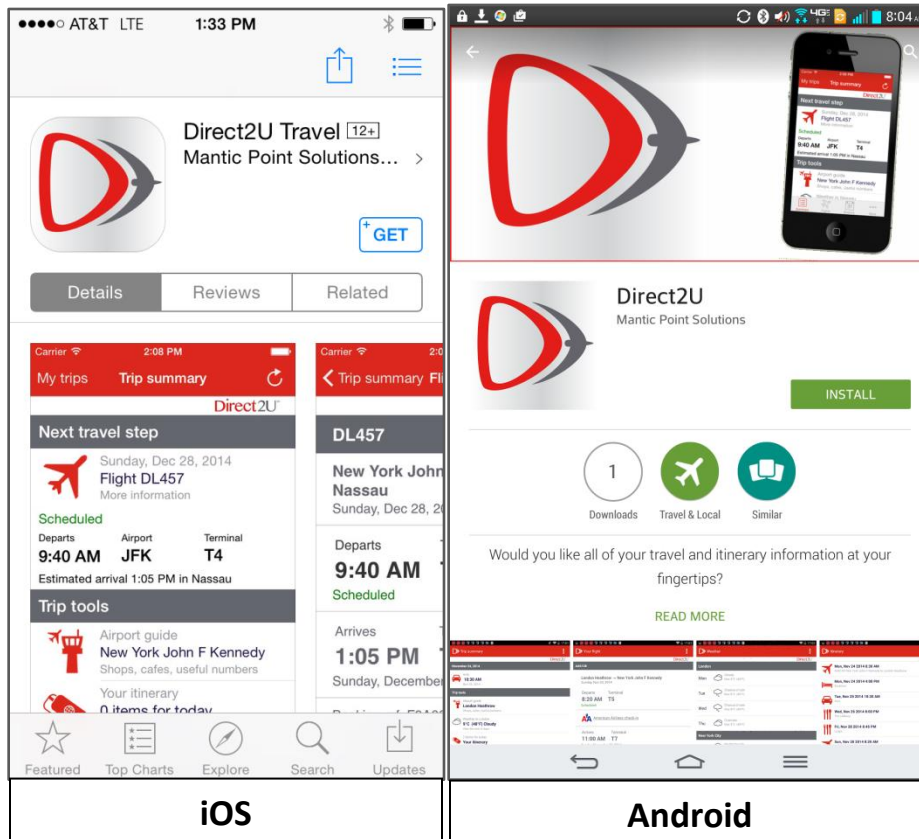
●●●●○ AT&T LTE 1:33 PM

Direct2U Travel 12+
Mantic Point Solutions... >

GET

Details | Reviews | Related

Carrier 2:08 PM
My trips Trip summary
Direct2U
Next travel step
Sunday, Dec 28, 2014
Flight DL457
More information
Scheduled
Departs 9:40 AM
Airport JFK
Terminal T4
Estimated arrival 1:05 PM in Nassau
Trip tools
Airport guide
New York John F Kennedy
Shops, cafes, useful numbers
Your itinerary
0 items for today

Carrier 2:0
< Trip summary Fl
DL457
New York John
Nassau
Sunday, Dec 28, 2
Departs
9:40 AM
Scheduled
Arrives
1:05 PM
Sunday, December

Featured Top Charts Explore Search Updates

iOS

8:04

Direct2U
Mantic Point Solutions

INSTALL

1
Downloads
Travel & Local
Similar

Would you like all of your travel and itinerary information at your fingertips?

READ MORE

Android